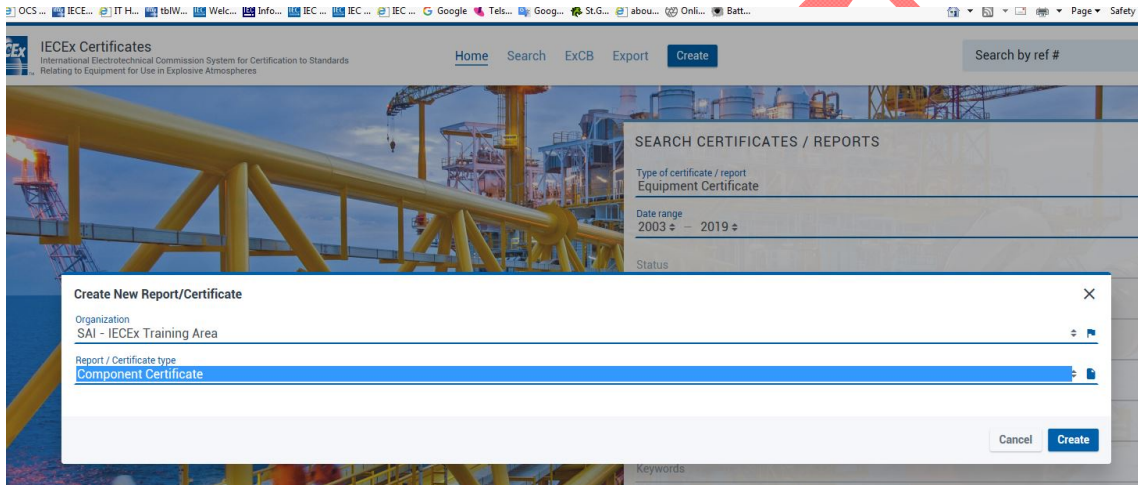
OCS ... IECE... IT H... tbIW... Welc... Info... IEC ... IEC ... IEC ... Google Tels... Goog... St.G... abou... Onli... Batt... Page ▾ Safety

IECEx Certificates
International Electrotechnical Commission System for Certification to Standards Relating to Equipment for Use in Explosive Atmospheres

Home Search ExCB Export Create

Search by ref #

SEARCH CERTIFICATES / REPORTS

Type of certificate / report
Equipment Certificate

Date range
2003 – 2019

Status

Create New Report/Certificate

Organization
SAI - IECEx Training Area

Report / Certificate type
Component Certificate

Cancel Create

Keywords